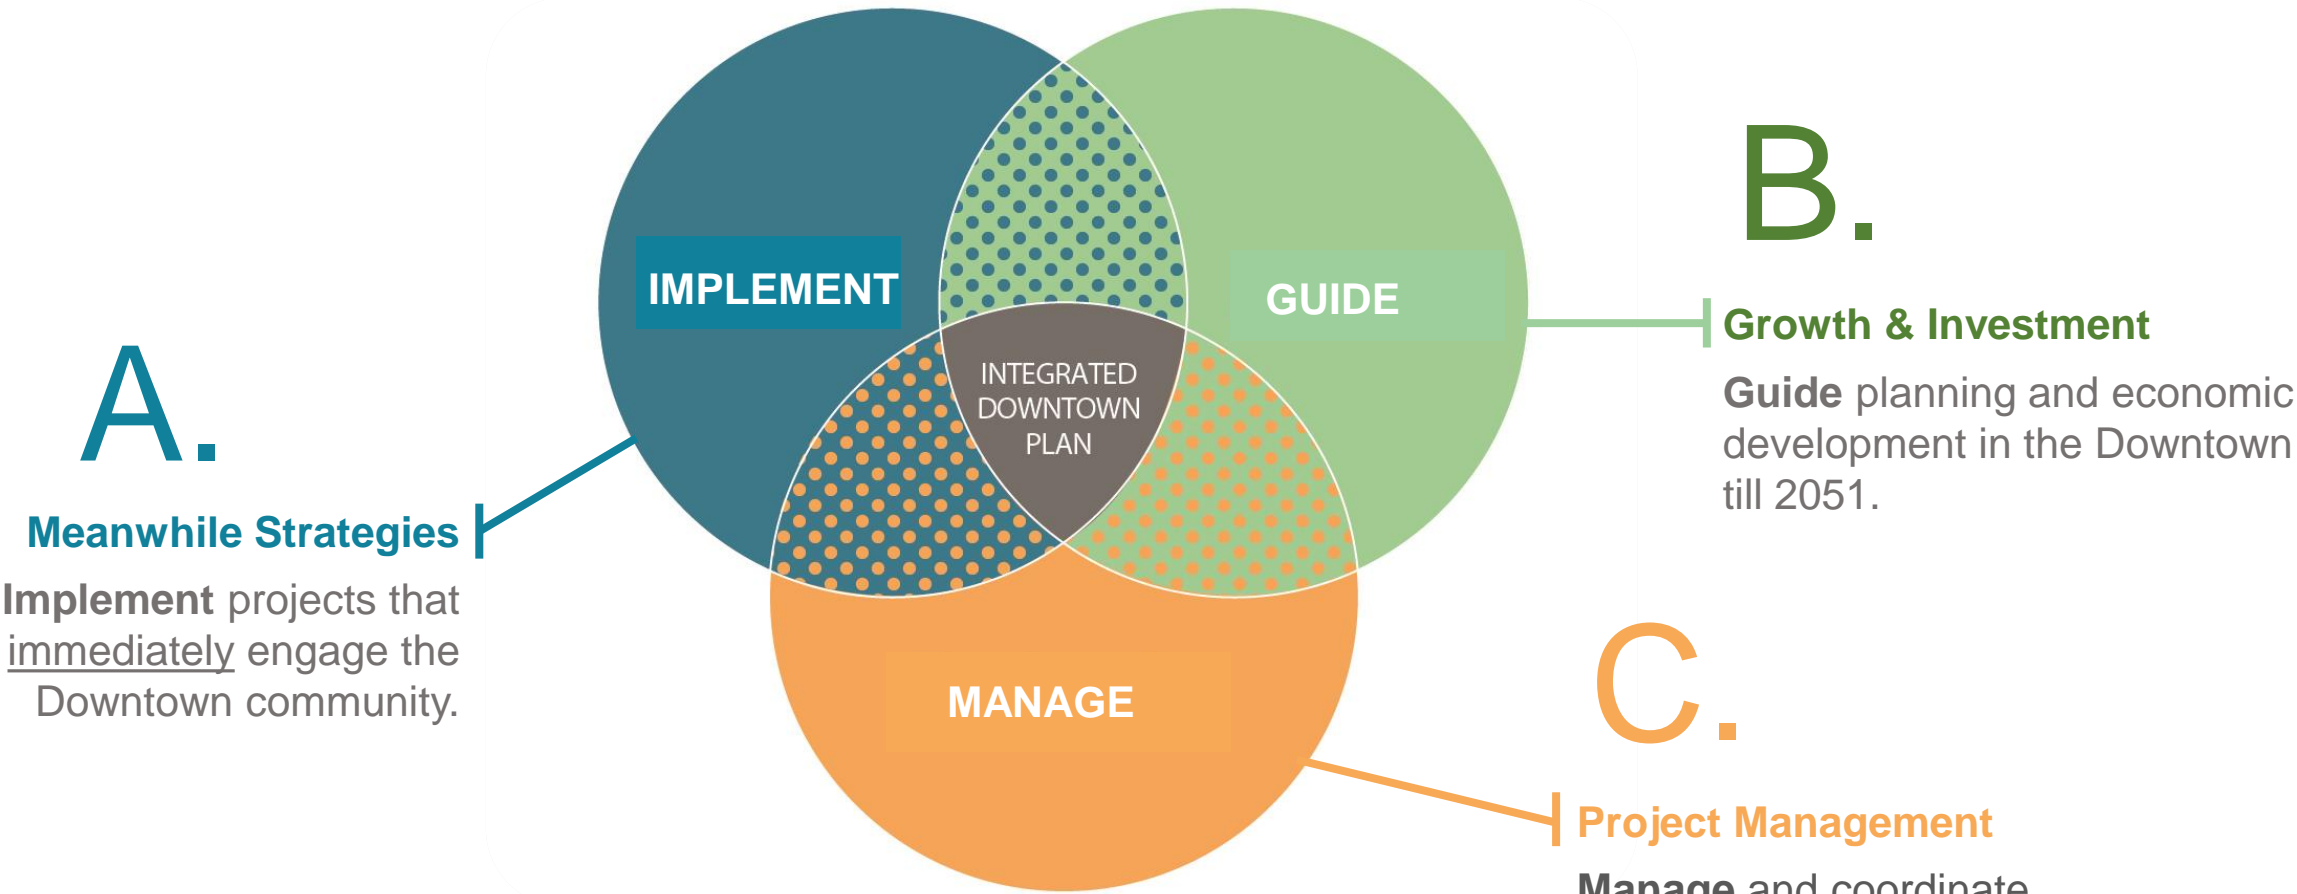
A.

Meanwhile Strategies

Implement projects that immediately engage the Downtown community.

IMPLEMENT

GUIDE

INTEGRATED DOWNTOWN PLAN

MANAGE

B.

Growth & Investment

Guide planning and economic development in the Downtown till 2051.

C.

Project Management

Manage and coordinate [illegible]